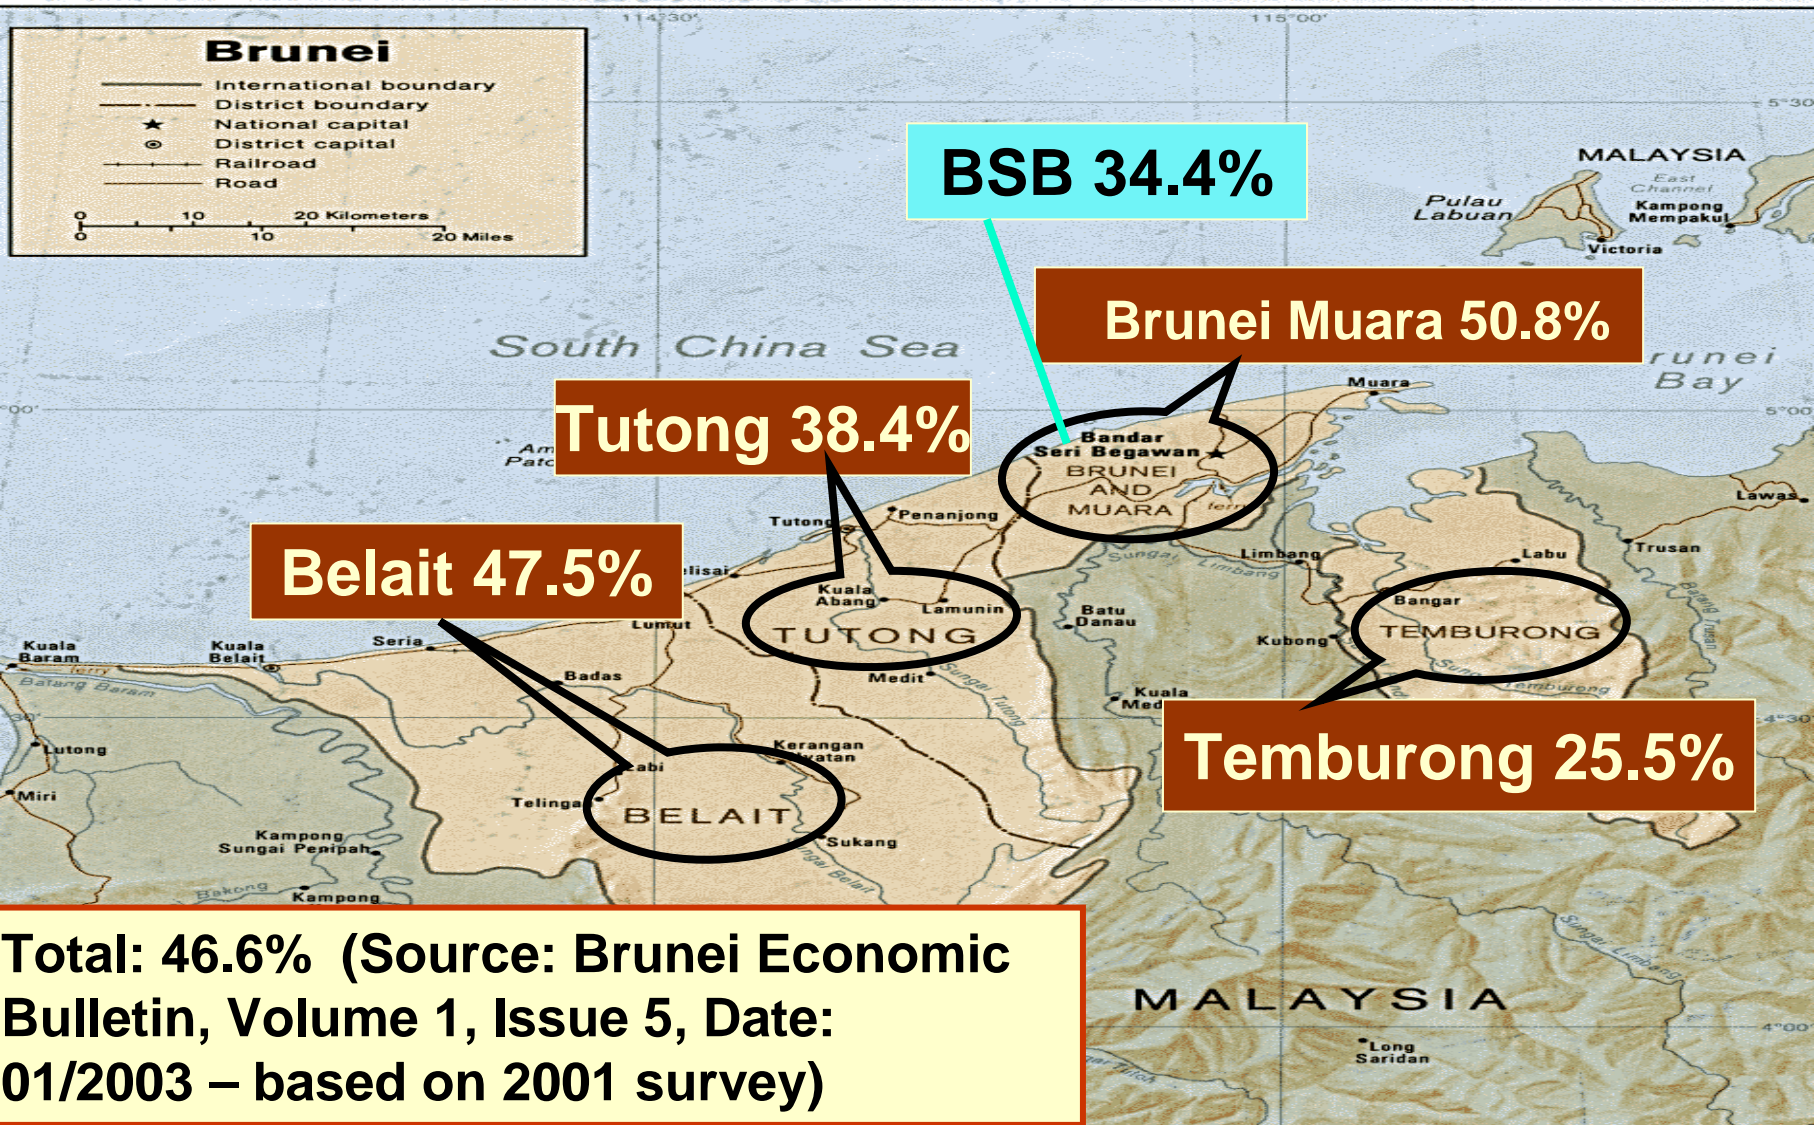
Brunei
International boundary
District boundary
National capital
District capital
Railroad
Road
0 10 20 Kilometers
0 10 20 Miles

114°30'
115°00'
5°30'
5°00'
4°30'
4°00'

BSB 34.4%
MALAYSIA
East Channel
Pulau Labuan
Kampong Mempakul
Victoria
Brunei Muara 50.8%
South China Sea
Brunei Bay
Muara
Tutong 38.4%
Bandar Seri Begawan
BRUNEI AND MUARA
Lawas
Tutong
Penanjong
Limbang
Labu
Trusan
Belait 47.5%
Kuala Abang
Lamunin
Batu Danau
Bangar
TUTONG
Lumut
Kubong
TEMBURONG
Kuala Baram
Kuala Belait
Seria
Badas
Medit
Kuala Medi
Lutong
Kerangan Nyatan
Temburong 25.5%
Miri
Labi
Telinga
BELAIT
Kampong Sungai Penipah
Sukang
Kampong
MALAYSIA
Long Saridan

Total: 46.6% (Source: Brunei Economic Bulletin, Volume 1, Issue 5, Date: 01/2003 – based on 2001 survey)